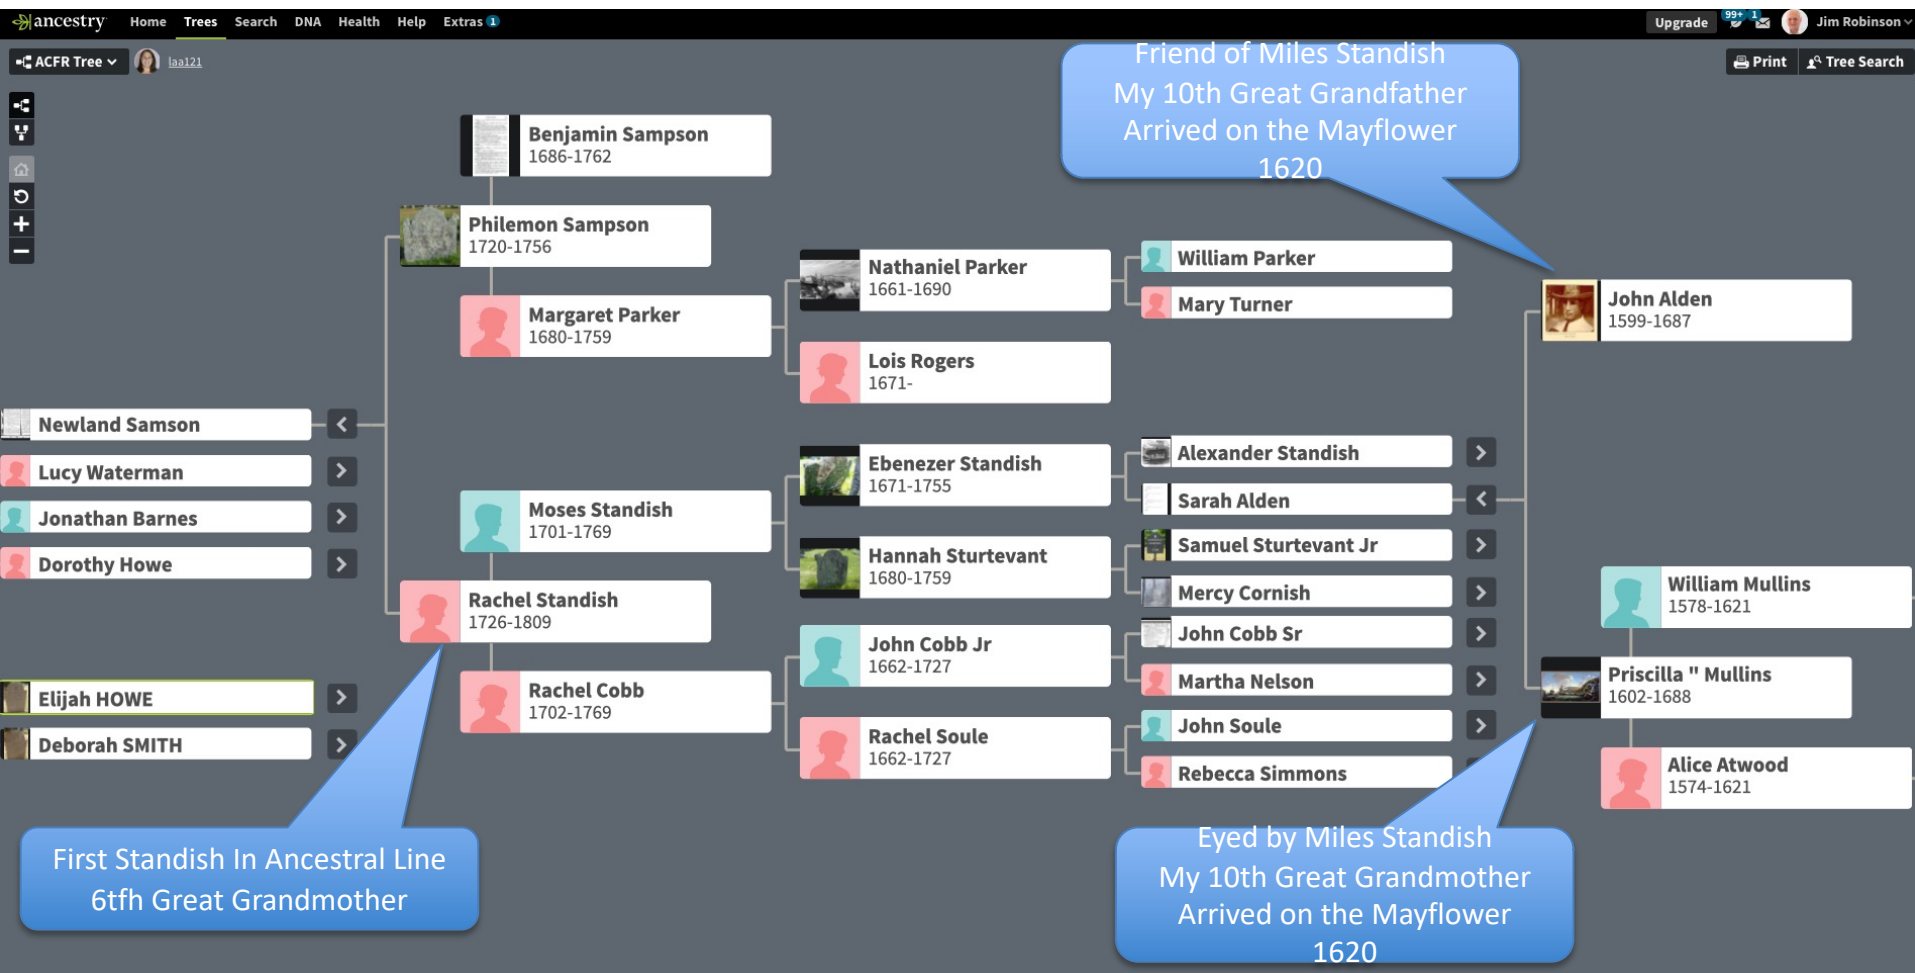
ancestry Home Trees Search DNA Health Help Extras 1

Upgrade 99+ 1 Jim Robinson

ACFR Tree laa121

Print Tree Search

Friend of Miles Standish
My 10th Great Grandfather
Arrived on the Mayflower
1620

Benjamin Sampson
1686-1762

Philemon Sampson
1720-1756

Margaret Parker
1680-1759

Nathaniel Parker
1661-1690

Lois Rogers
1671-

William Parker

Mary Turner

John Alden
1599-1687

Newland Samson

Lucy Waterman

Jonathan Barnes

Dorothy Howe

Ebenezer Standish
1671-1755

Alexander Standish

Sarah Alden

Moses Standish
1701-1769

Hannah Sturtevant
1680-1759

Samuel Sturtevant Jr

Mercy Cornish

William Mullins
1578-1621

Rachel Standish
1726-1809

John Cobb Jr
1662-1727

John Cobb Sr

Martha Nelson

Priscilla " Mullins
1602-1688

Elijah HOWE

Rachel Cobb
1702-1769

Deborah SMITH

Rachel Soule
1662-1727

John Soule

Rebecca Simmons

Alice Atwood
1574-1621

First Standish In Ancestral Line
6tfh Great Grandmother

Eyed by Miles Standish
My 10th Great Grandmother
Arrived on the Mayflower
1620